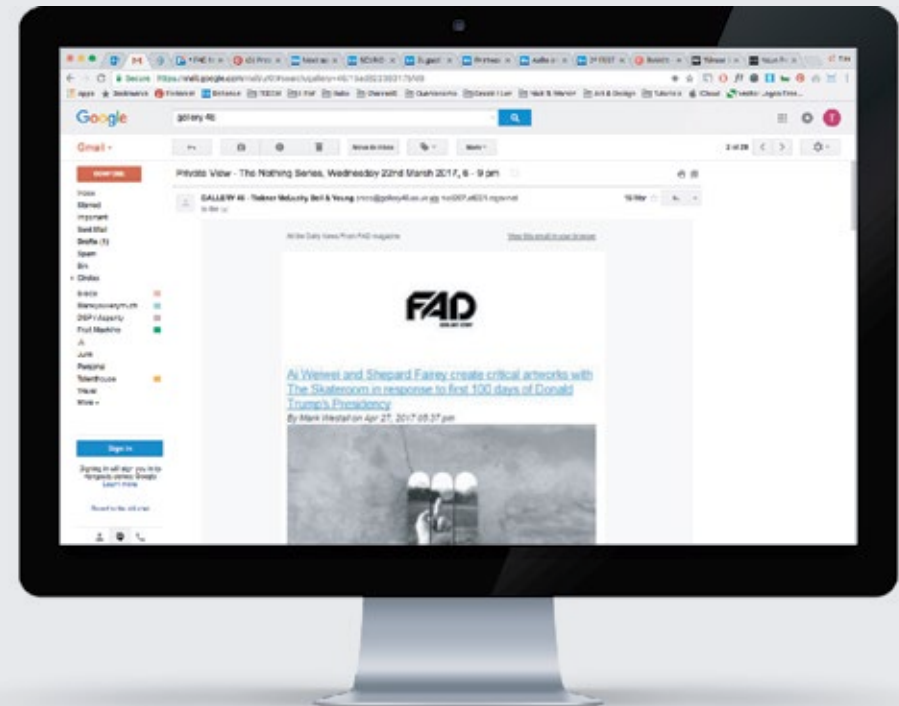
Google

gallery 40

Gmail

COMPOSE

Inbox
Starred
Important
Sent Mail
Drafts (1)
Spam
Bin
Circles

Private View - The Nothing Series, Wednesday 22nd March 2017, 6 - 9 pm

GALLERY 40 - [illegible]

All the Daily News From FAD magazine

View this email in your browser

FAD

Ai Weiwei and Shepard Fairey create critical artworks with The Skateroom in response to first 100 days of Donald Trump's Presidency

By Mark Westall on Apr 27, 2017 05:37 pm

Sign in